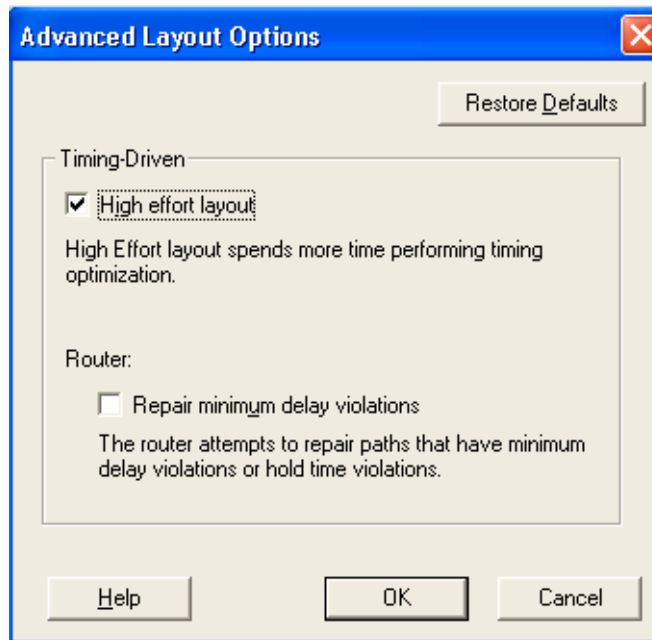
Advanced Layout Options

Restore Defaults

Timing-Driven

High effort layout

High Effort layout spends more time performing timing optimization.

Router:

Repair minimum delay violations

The router attempts to repair paths that have minimum delay violations or hold time violations.

Help

OK

Cancel